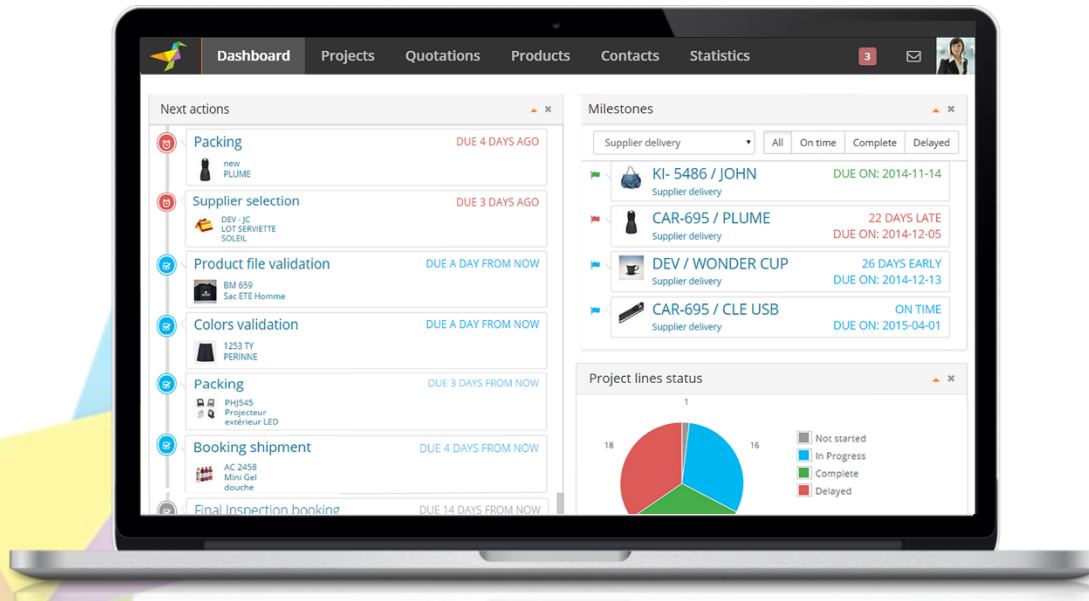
Dashboard Projects Quotations Products Contacts Statistics 3

Next actions

Packing DUE 4 DAYS AGO
new
PLUME

Supplier selection DUE 3 DAYS AGO
DEV - JC
LOT SERVIETTE
SOLEIL

Product file validation DUE A DAY FROM NOW
BM 659
Sac ETE Homme

Colors validation DUE A DAY FROM NOW
1253 TY
PERINNE

Packing DUE 3 DAYS FROM NOW
PHJ545
Projecteur
extérieur LED

Booking shipment DUE 4 DAYS FROM NOW
AC 2458
Mini Gel
douche

Final Inspection booking DUE 14 DAYS FROM NOW

Milestones

Supplier delivery
All On time Complete Delayed

KI- 5486 / JOHN DUE ON: 2014-11-14
Supplier delivery

CAR-695 / PLUME 22 DAYS LATE
Supplier delivery DUE ON: 2014-12-05

DEV / WONDER CUP 26 DAYS EARLY
Supplier delivery DUE ON: 2014-12-13

CAR-695 / CLE USB ON TIME
Supplier delivery DUE ON: 2015-04-01

Project lines status

1
16
18

Not started
In Progress
Complete
Delayed